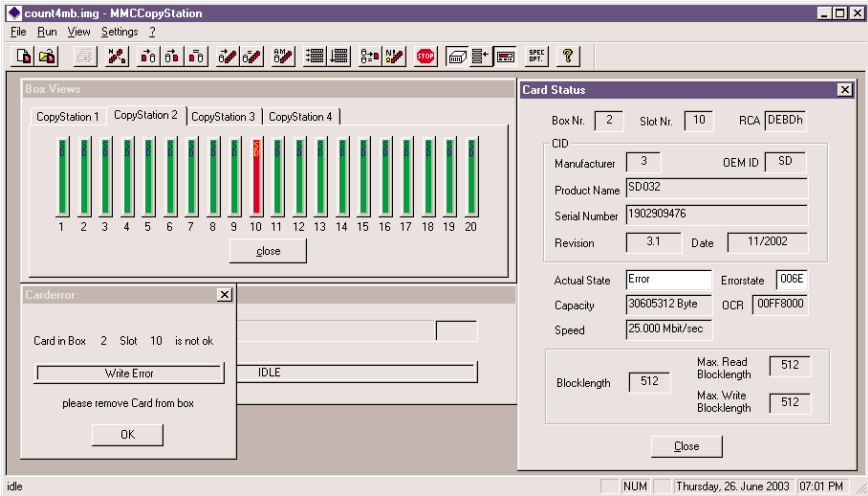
count4mb.img - MMCCopyStation

File Run View Settings ?

STOP SPEC OPT.

Box Views

CopyStation 1 CopyStation 2 CopyStation 3 CopyStation 4

SD SD SD SD SD SD SD SD SD SD SD SD SD SD SD SD SD SD SD SD

1 2 3 4 5 6 7 8 9 10 11 12 13 14 15 16 17 18 19 20

close

Carderror

Card in Box 2 Slot 10 is not ok

Write Error

IDLE

please remove Card from box

OK

Card Status

Box Nr. 2 Slot Nr. 10 RCA DEBDh

CID

Manufacturer 3 OEM ID SD

Product Name SD032

Serial Number 1902909476

Revision 3.1 Date 11/2002

Actual State Error Errorstate 006E

Capacity 30605312 Byte OCR 00FF8000

Speed 25.000 Mbit/sec

Blocklength 512 Max. Read Blocklength 512

Max. Write Blocklength 512

Close

idle NUM Thursday, 26. June 2003 07:01 PM